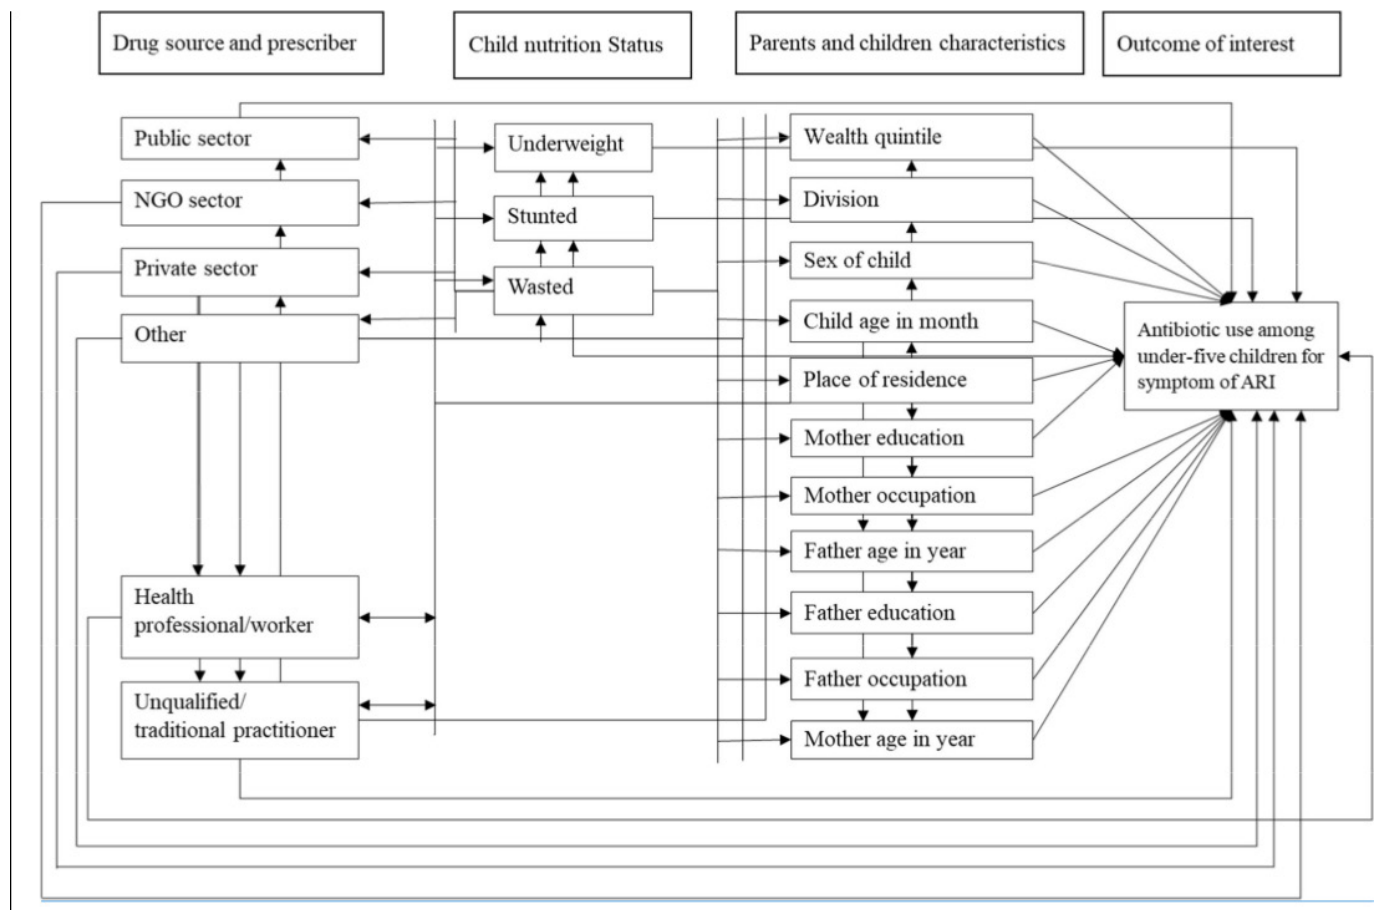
Drug source and prescriber

Child nutrition Status

Parents and children characteristics

Outcome of interest

Public sector

NGO sector

Private sector

Other

Underweight

Stunted

Wasted

Wealth quintile

Division

Sex of child

Child age in month

Place of residence

Mother education

Mother occupation

Father age in year

Father education

Father occupation

Mother age in year

Antibiotic use among under-five children for symptom of ARI

Health professional/worker

Unqualified/ traditional practitioner